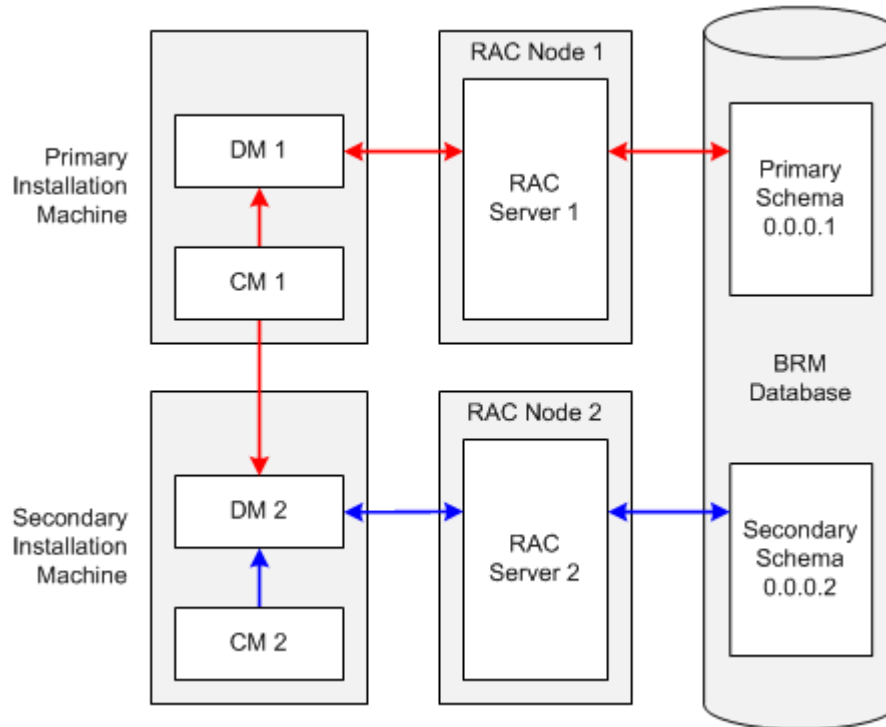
Primary Installation Machine

DM 1

CM 1

RAC Node 1

RAC Server 1

Primary Schema 0.0.0.1

BRM Database

Secondary Installation Machine

DM 2

CM 2

RAC Node 2

RAC Server 2

Secondary Schema 0.0.0.2